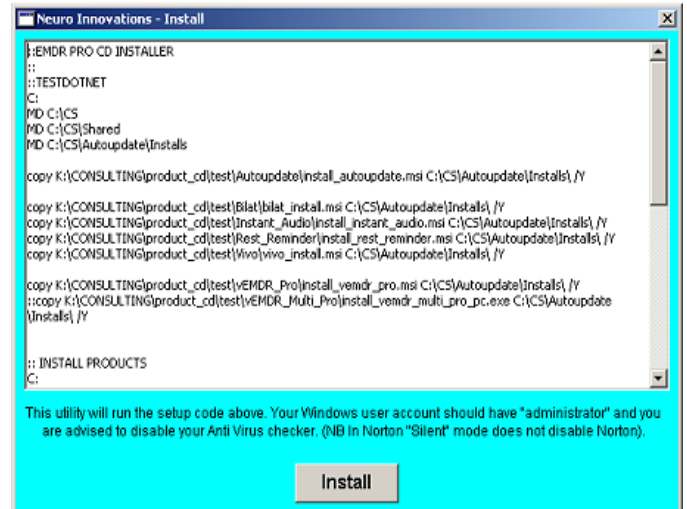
Neuro Innovations - Install

::EMDR PRO CD INSTALLER
::
::TESTDOTNET
C:
MD C:\CS
MD C:\CS\Shared
MD C:\CS\Autoupdate\Installs

copy K:\CONSULTING\product_cd\test\Autoupdate\install_autoupdate.msi C:\CS\Autoupdate\Installs\ /Y

copy K:\CONSULTING\product_cd\test\Bilat\bilat_install.msi C:\CS\Autoupdate\Installs\ /Y
copy K:\CONSULTING\product_cd\test\Instant_Audio\install_instant_audio.msi C:\CS\Autoupdate\Installs\ /Y
copy K:\CONSULTING\product_cd\test\Rest_Reminder\install_rest_reminder.msi C:\CS\Autoupdate\Installs\ /Y
copy K:\CONSULTING\product_cd\test\Vivo\vivo_install.msi C:\CS\Autoupdate\Installs\ /Y

copy K:\CONSULTING\product_cd\test\vEMDR_Pro\install_vemdr_pro.msi C:\CS\Autoupdate\Installs\ /Y
::copy K:\CONSULTING\product_cd\test\vEMDR_Multi_Pro\install_vemdr_multi_pro_pc.exe C:\CS\Autoupdate\Installs\ /Y

:: INSTALL PRODUCTS
C:

This utility will run the setup code above. Your Windows user account should have "administrator" and you are advised to disable your Anti Virus checker. (NB In Norton "Silent" mode does not disable Norton).

Install